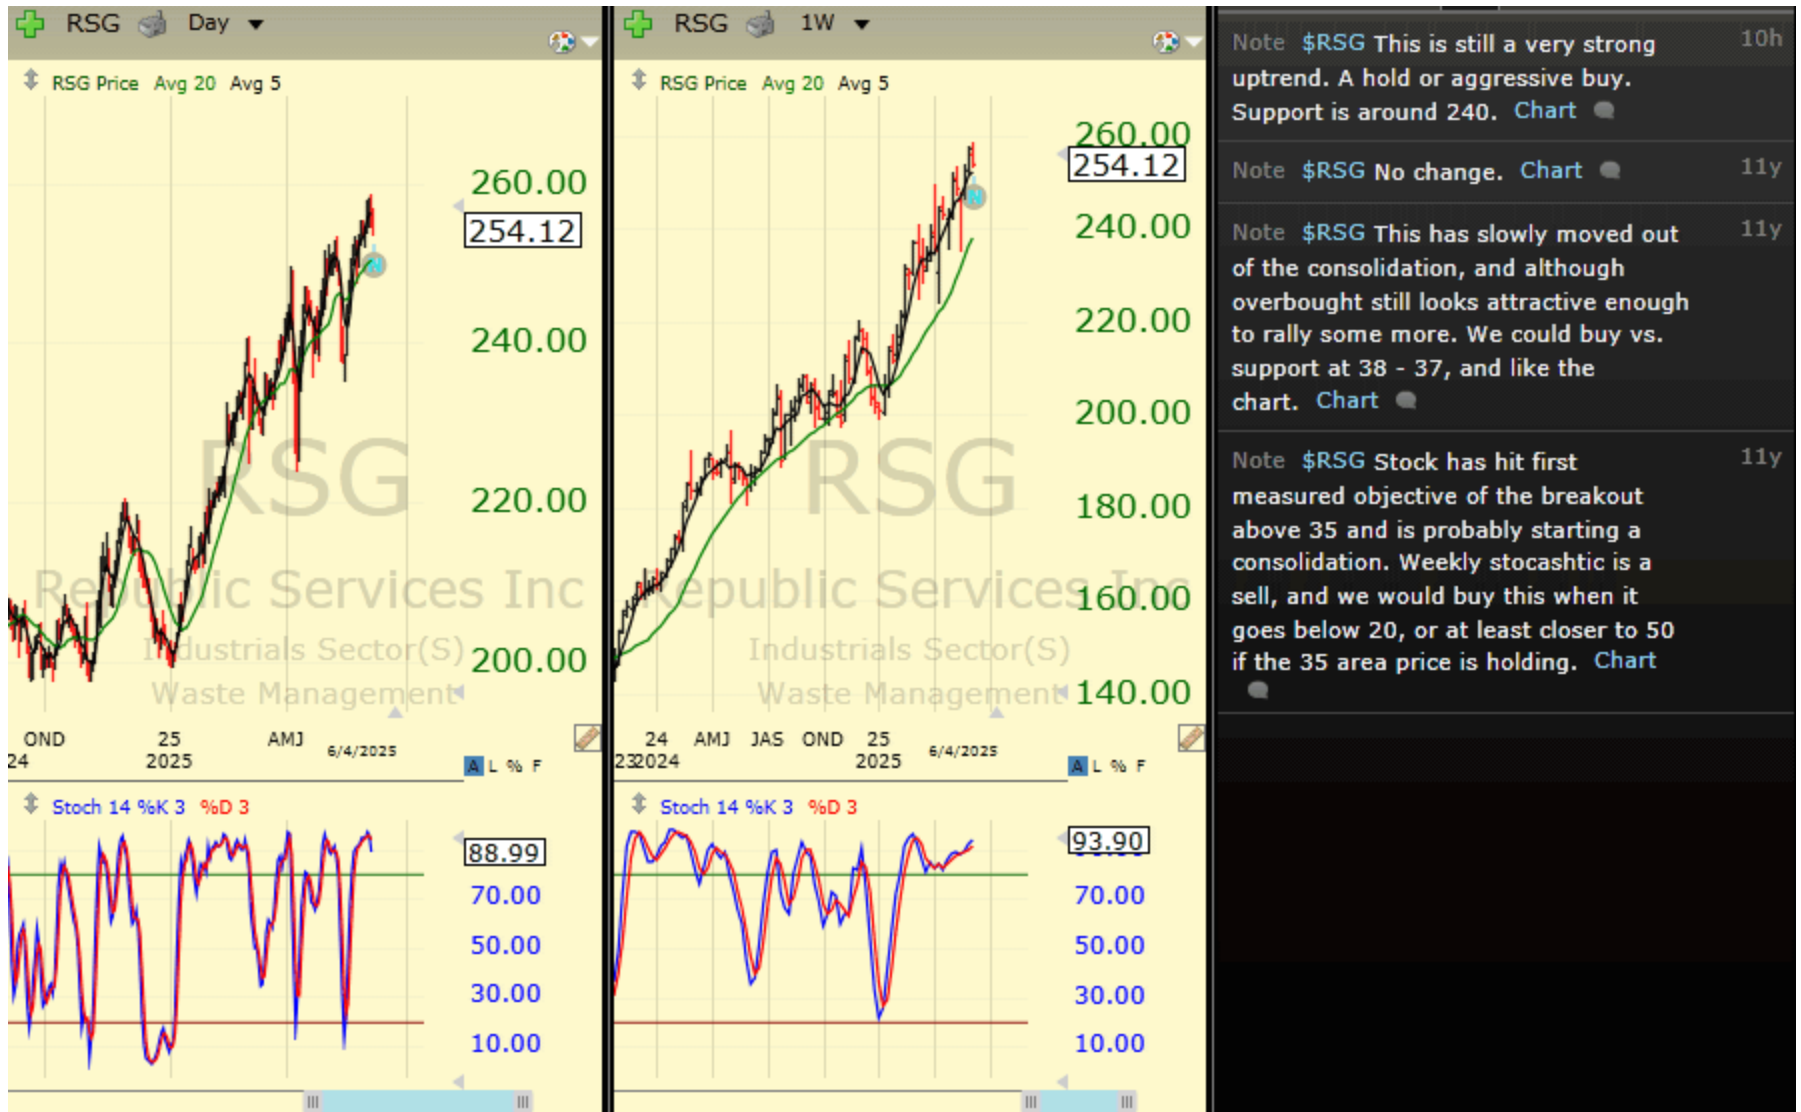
RSG Day

RSG Price Avg 20 Avg 5

260.00
254.12
240.00
220.00
200.00

RSG
Republic Services Inc
Industrials Sector(S)
Waste Management

OND 24
25 2025
AMJ
6/4/2025

A L % F

Stoch 14 %K 3 %D 3

88.99
70.00
50.00
30.00
10.00

RSG 1W

RSG Price Avg 20 Avg 5

260.00
254.12
240.00
220.00
200.00
180.00
160.00
140.00

RSG
Republic Services Inc
Industrials Sector(S)
Waste Management

23 24 2024
AMJ
JAS
OND
25 2025
6/4/2025

A L % F

Stoch 14 %K 3 %D 3

93.90
70.00
50.00
30.00
10.00

Note $RSG This is still a very strong uptrend. A hold or aggressive buy. Support is around 240. Chart 10h

Note $RSG No change. Chart 11y

Note $RSG This has slowly moved out of the consolidation, and although overbought still looks attractive enough to rally some more. We could buy vs. support at 38 - 37, and like the chart. Chart 11y

Note $RSG Stock has hit first measured objective of the breakout above 35 and is probably starting a consolidation. Weekly stocashtic is a sell, and we would buy this when it goes below 20, or at least closer to 50 if the 35 area price is holding. Chart 11y